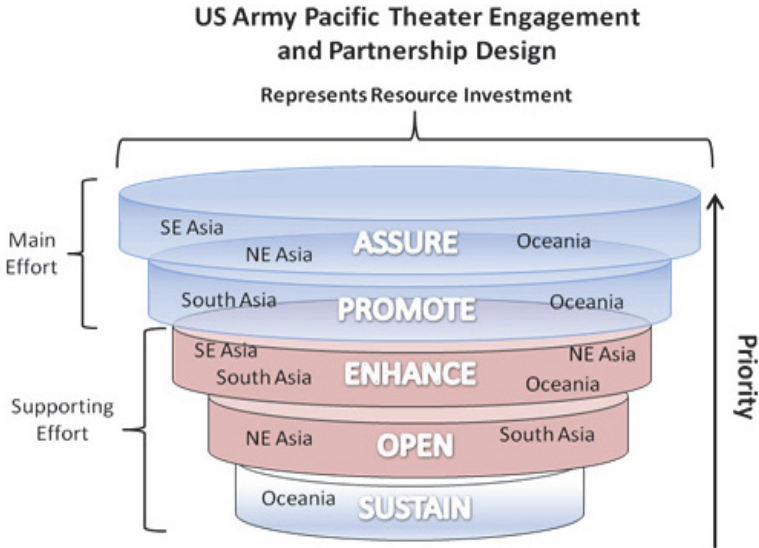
US Army Pacific Theater Engagement and Partnership Design

Represents Resource Investment

Main Effort

Supporting Effort

SE Asia
NE Asia
ASSURE
Oceania

South Asia
PROMOTE
Oceania

SE Asia
South Asia
ENHANCE
NE Asia
Oceania

NE Asia
OPEN
South Asia

Oceania
SUSTAIN

Priority